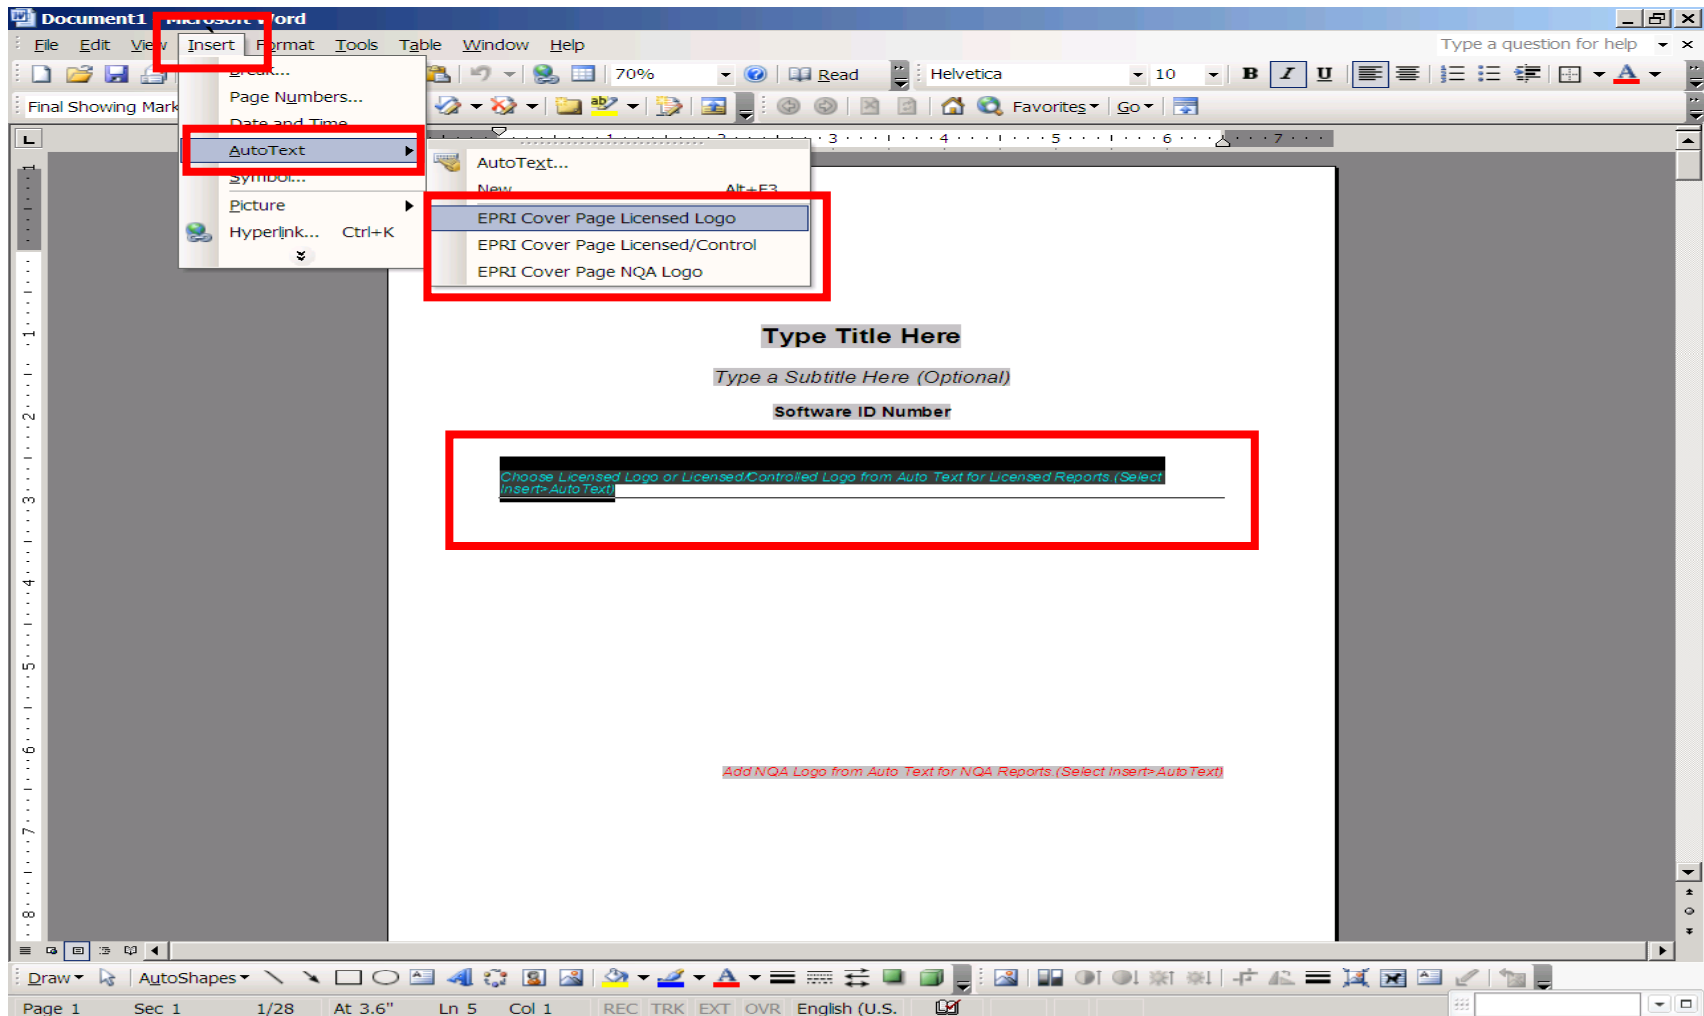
Document1 - Microsoft Word

File Edit View Insert Format Tools Table Window Help

Type a question for help

70% Read Helvetica 10

Final Showing Mark

Favorites Go

Break...
Page Numbers...
Date and Time...
AutoText
Symbol...
Picture
Hyperlink... Ctrl+K

AutoText...
New... Alt+F3
EPRI Cover Page Licensed Logo
EPRI Cover Page Licensed/Control
EPRI Cover Page NQA Logo

Type Title Here

Type a Subtitle Here (Optional)

Software ID Number

Choose Licensed Logo or Licensed/Controlled Logo from Auto Text for Licensed Reports (Select Insert>Auto Text)

Add NQA Logo from Auto Text for NQA Reports (Select Insert>Auto Text)

Draw AutoShapes

Page 1 Sec 1 1/28 At 3.6" Ln 5 Col 1 REC TRK EXT OVR English (U.S.